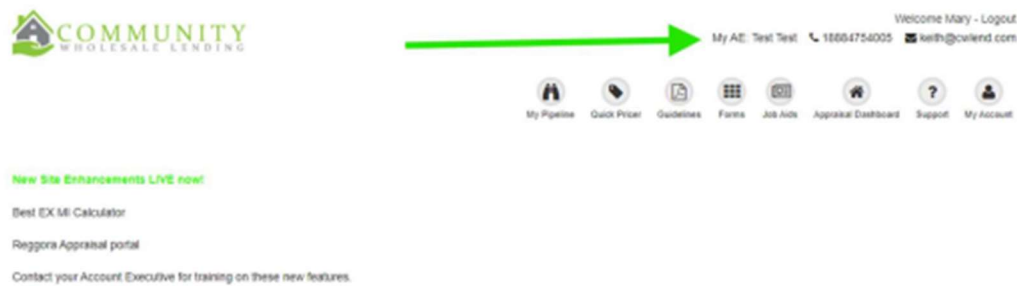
COMMUNITY
WHOLESALE LENDING

Welcome Mary - Logout

My AE: Test Test 18884754005 keith@cwlend.com

My Pipeline Quick Pricer Guidelines Forms Job Aids Appraisal Dashboard Support My Account

New Site Enhancements LIVE now!

Best EX MI Calculator

Reggora Appraisal portal

Contact your Account Executive for training on these new features.